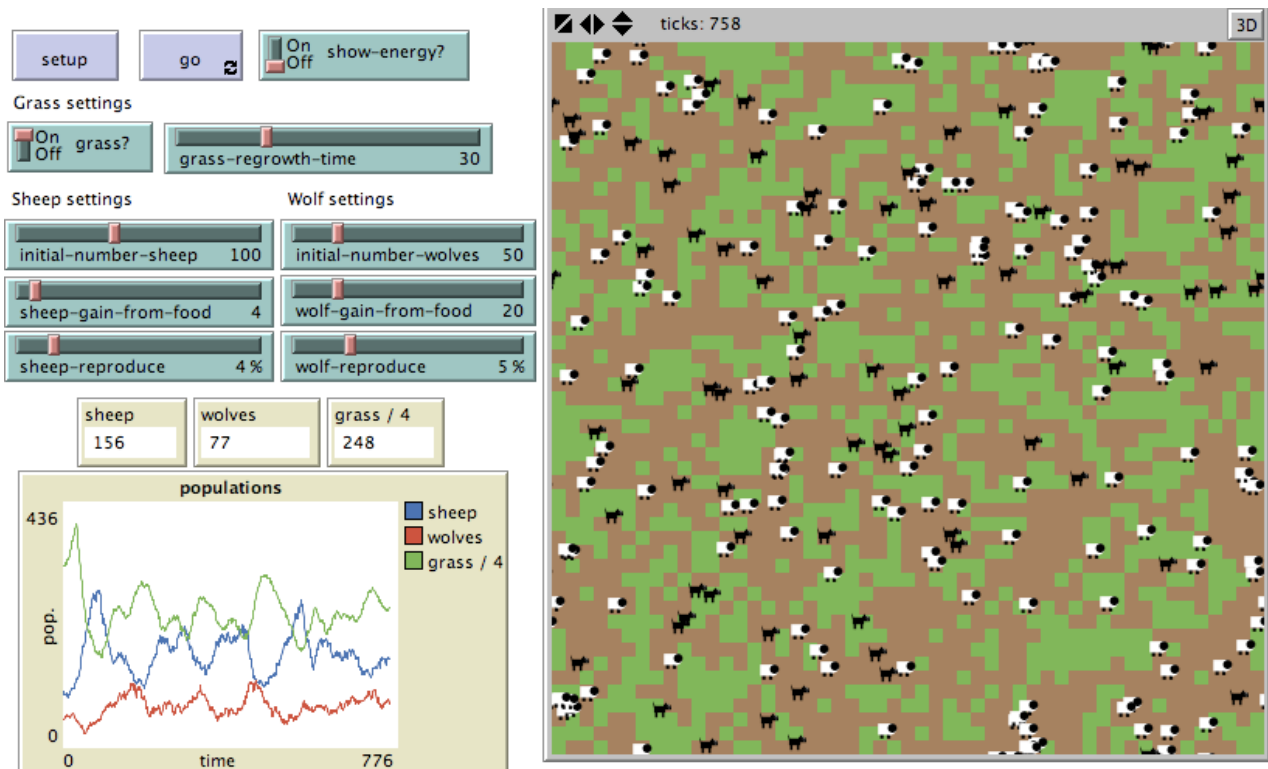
setup

go

On
Off show-energy?

Grass settings

On
Off grass?

grass-regrowth-time 30

Sheep settings

Wolf settings

initial-number-sheep 100

initial-number-wolves 50

sheep-gain-from-food 4

wolf-gain-from-food 20

sheep-reproduce 4 %

wolf-reproduce 5 %

sheep
156

wolves
77

grass / 4
248

populations

436

pop.

0

0

time

776

sheep
wolves
grass / 4

ticks: 758

3D